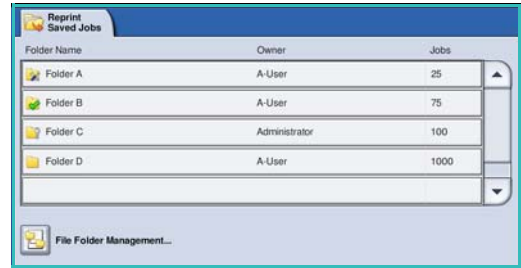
Reprint Saved Jobs

| Folder Name | Owner | Jobs |
|---|---|---|
| Folder A | A-User | 25 |
| Folder B | A-User | 75 |
| Folder C | Administrator | 100 |
| Folder D | A-User | 1000 |

File Folder Management...